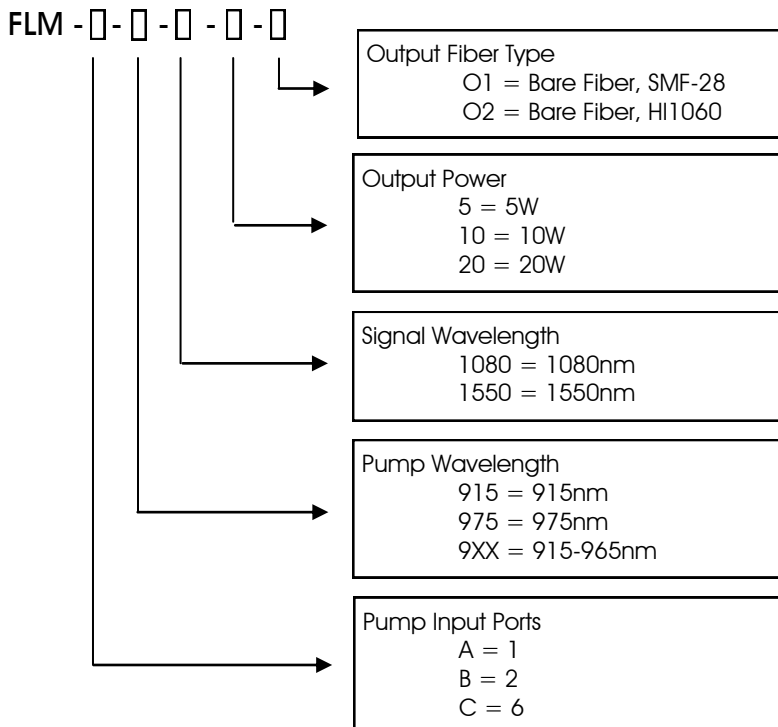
FLM - □ - □ - □ - □ - □

Output Fiber Type
01 = Bare Fiber, SMF-28
02 = Bare Fiber, HI1060

Output Power
5 = 5W
10 = 10W
20 = 20W

Signal Wavelength
1080 = 1080nm
1550 = 1550nm

Pump Wavelength
915 = 915nm
975 = 975nm
9XX = 915-965nm

Pump Input Ports
A = 1
B = 2
C = 6